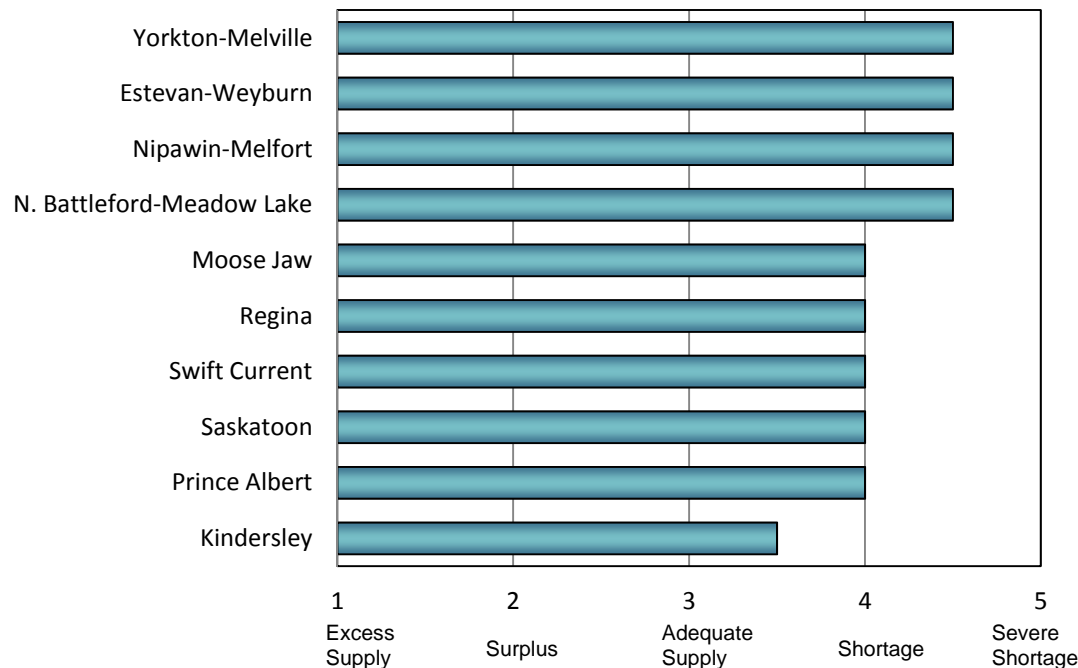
Yorkton-Melville
Estevan-Weyburn
Nipawin-Melfort
N. Battleford-Meadow Lake
Moose Jaw
Regina
Swift Current
Saskatoon
Prince Albert
Kindersley

1 Excess Supply
2 Surplus
3 Adequate Supply
4 Shortage
5 Severe Shortage